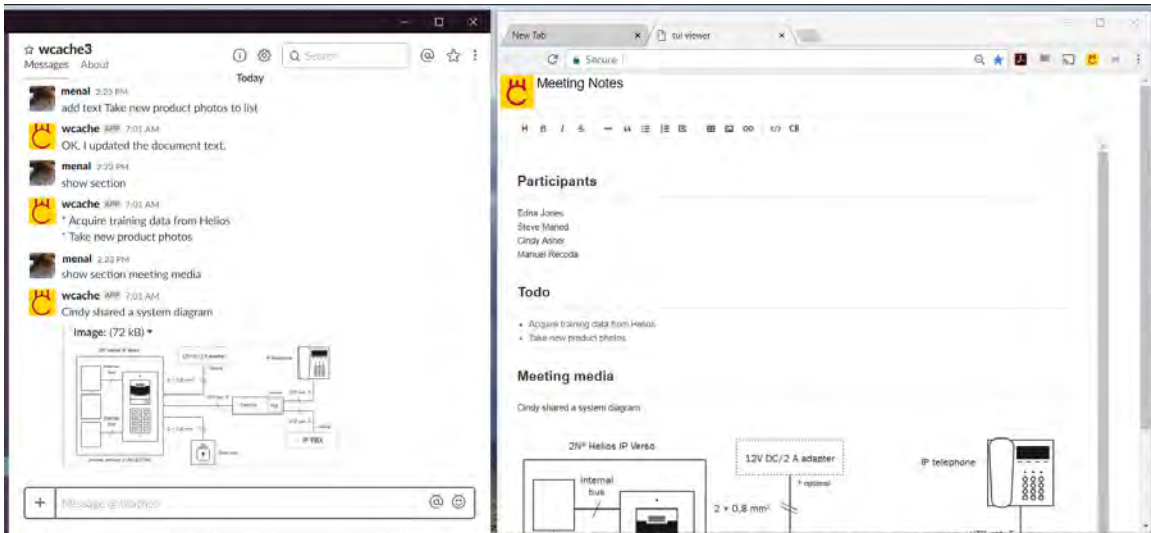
☆ wcache3
Messages About
Today

menal 2:23 PM
add text Take new product photos to list

wcache APP 7:01 AM
OK, I updated the document text.

menal 2:23 PM
show section

wcache APP 7:01 AM
* Acquire training data from Helios
* Take new product photos

menal 2:23 PM
show section meeting media

wcache APP 7:01 AM
Cindy shared a system diagram
Image: (72 kB) ▾

Message @wcache

New Tab
tui viewer
Secure

Meeting Notes

H B I S — ❝ ☰ ☰ ☰ ⊞ ▭ ∞ </> CB

Participants

Edna Jones
Steve Maned
Cindy Asher
Manuel Recoda

Todo

• Acquire training data from Helios
• Take new product photos

Meeting media

Cindy shared a system diagram

2N® Helios IP Verso
12V DC/2 A adapter
* optional
IP telephone
internal bus
2 × 0,8 mm²